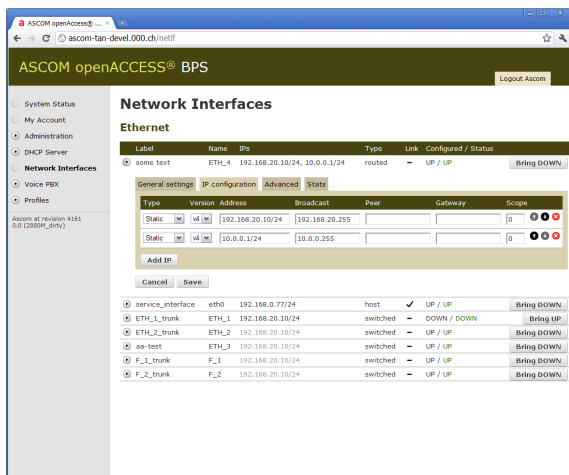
ASCOM openAccess® ...
ascom-tan-devel.000.ch/netif

ASCOM openACCESS® BPS

Logout Ascom

System Status
My Account
Administration
DHCP Server
Network Interfaces
Voice PBX
Profiles

Ascom at revision 4161 0.0 (2880M_dirty)

Network Interfaces

Ethernet

| Label | Name | IPs | Type | Link | Configured / Status | |
|---|---|---|---|---|---|---|
| some text | ETH_4 | 192.168.20.10/24, 10.0.0.1/24 | routed | – | UP / UP | Bring DOWN |

General settings | IP configuration | Advanced | Stats

| Type | Version | Address | Broadcast | Peer | Gateway | Scope |
|---|---|---|---|---|---|---|
| Static | v4 | 192.168.20.10/24 | 192.168.20.255 | | | 0 |
| Static | v4 | 10.0.0.1/24 | 10.0.0.255 | | | 0 |

Add IP

Cancel | Save

| Label | Name | IPs | Type | Link | Configured / Status | |
|---|---|---|---|---|---|---|
| service_interface | eth0 | 192.168.0.77/24 | host | ✓ | UP / UP | Bring DOWN |
| ETH_1_trunk | ETH_1 | 192.168.20.10/24 | switched | – | DOWN / DOWN | Bring UP |
| ETH_2_trunk | ETH_2 | 192.168.20.10/24 | switched | – | UP / UP | Bring DOWN |
| aa-test | ETH_3 | 192.168.20.10/24 | switched | – | UP / UP | Bring DOWN |
| F_1_trunk | F_1 | 192.168.20.10/24 | switched | – | UP / UP | Bring DOWN |
| F_2_trunk | F_2 | 192.168.20.10/24 | switched | – | UP / UP | Bring DOWN |